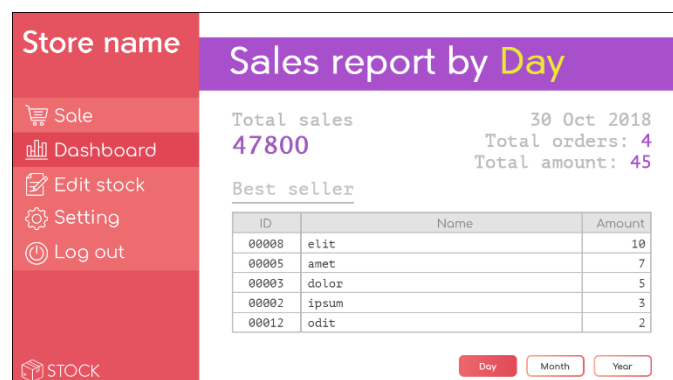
Store name

Sale
Dashboard
Edit stock
Setting
Log out

STOCK

Sales report by Day

Total sales
47800

30 Oct 2018
Total orders: 4
Total amount: 45

Best seller

| ID | Name | Amount |
|---|---|---|
| 00008 | elit | 10 |
| 00005 | amet | 7 |
| 00003 | dolor | 5 |
| 00002 | ipsum | 3 |
| 00012 | odit | 2 |

Day Month Year